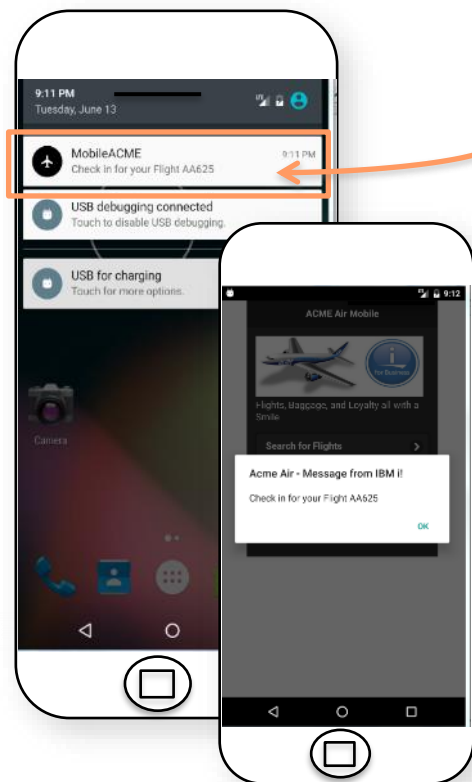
9:11 PM
Tuesday, June 13

MobileACME
Check in for your Flight AA625
9:11 PM

USB debugging connected
Touch to disable USB debugging.

USB for charging
Touch for more options.

Camera

9:12

ACME Air Mobile

For Business

Flights, Baggage, and Loyalty all with a Smile

Search for Flights

Acme Air - Message from IBM i!

Check in for your Flight AA625

OK